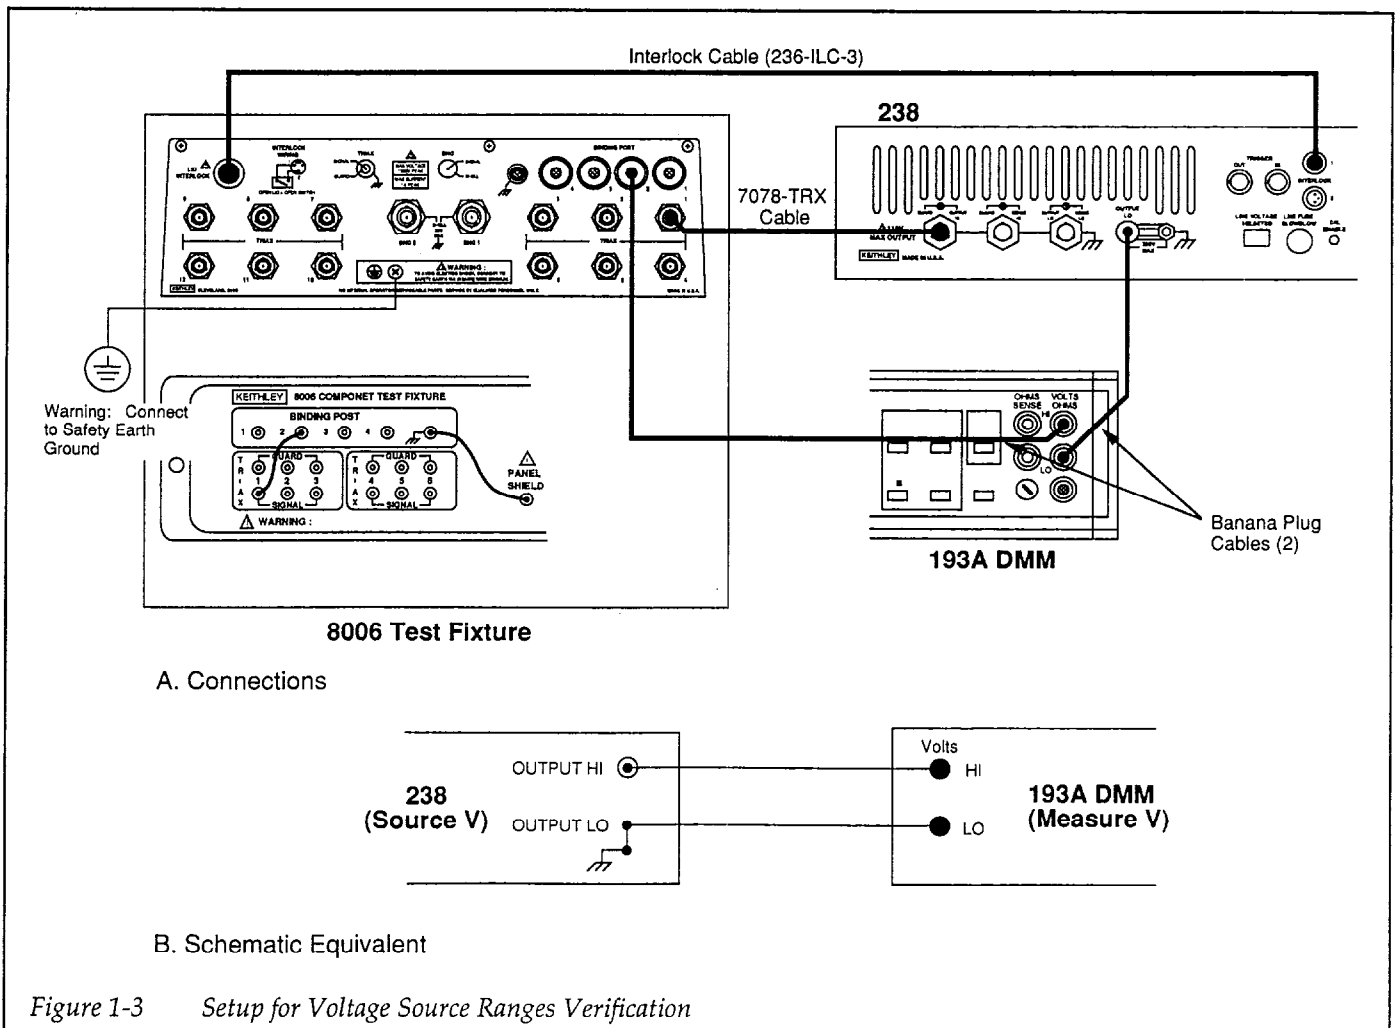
Interlock Cable (236-ILC-3)

238

7078-TRX Cable

BINDING POST

TRIAX

WARNING :

KEITHLEY

KEITHLEY 8006 COMPONET TEST FIXTURE

BINDING POST

1 2 3 4

TRIAX

GUARD

1 2 3

SIGNAL

TRIAX

GUARD

4 5 6

SIGNAL

PANEL SHIELD

WARNING :

Warning: Connect to Safety Earth Ground

OHMS SENSE

VOLTS OHMS

HI

LO

Banana Plug Cables (2)

193A DMM

8006 Test Fixture

A. Connections

238 (Source V)

OUTPUT HI

OUTPUT LO

Volts

HI

LO

193A DMM (Measure V)

B. Schematic Equivalent

Figure 1-3 Setup for Voltage Source Ranges Verification